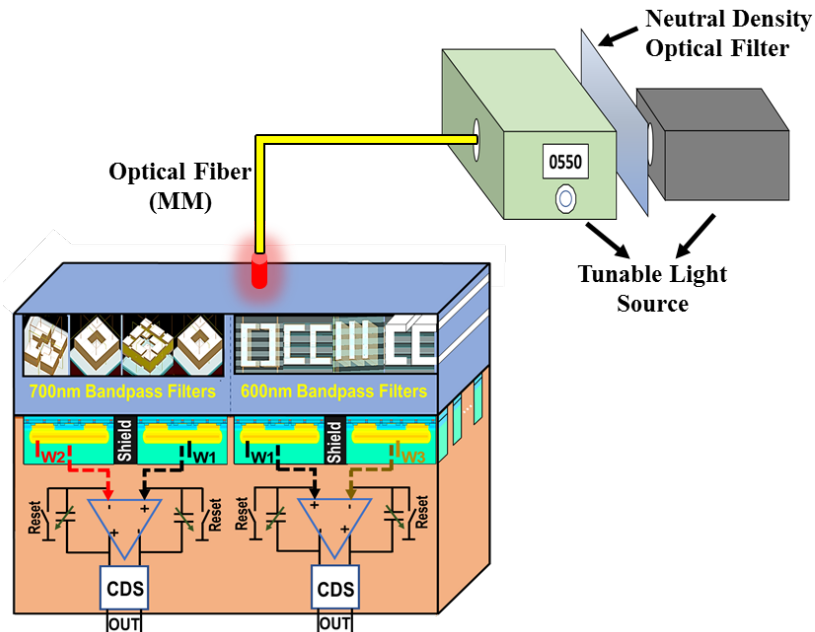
Neutral Density Optical Filter

0550

Optical Fiber (MM)

Tunable Light Source

700nm Bandpass Filters

600nm Bandpass Filters

Shield

Shield

$I_{W2}$

$I_{W1}$

$I_{W1}$

$I_{W3}$

Reset

-

+

+

-

Reset

Reset

+

-

-

+

Reset

CDS

OUT

CDS

OUT